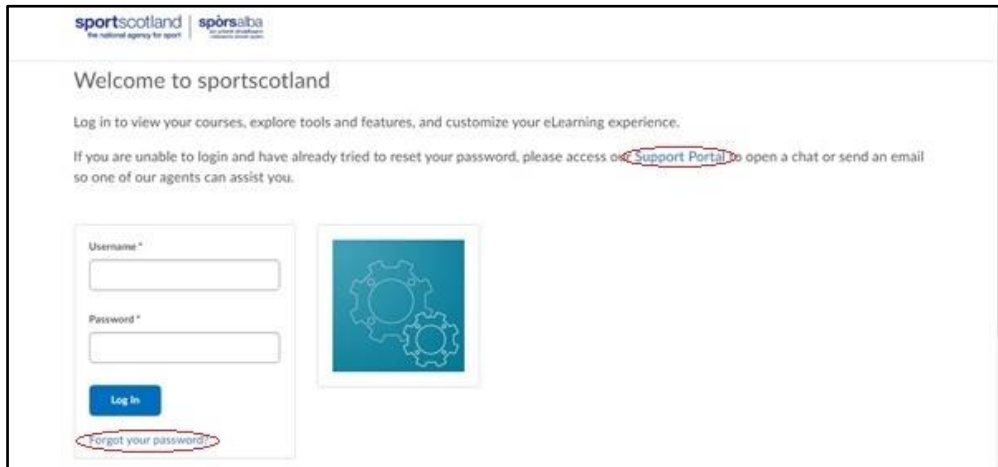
sportscotland the national agency for sport | spòrsalba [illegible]

Welcome to sportscotland

Log in to view your courses, explore tools and features, and customize your eLearning experience.

If you are unable to login and have already tried to reset your password, please access our Support Portal to open a chat or send an email so one of our agents can assist you.

Username *

Password *

Log In

Forgot your password?